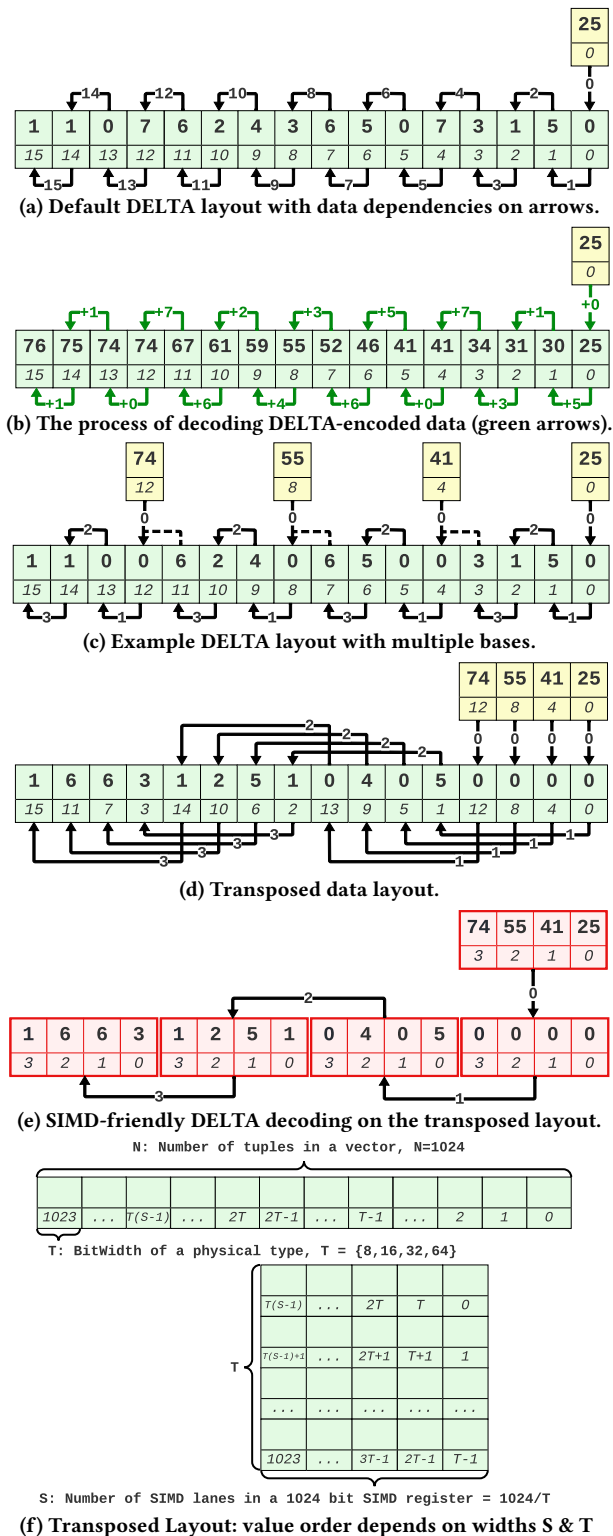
25
0
0
14 12 10 8 6 4 2

| 1 | 1 | 0 | 7 | 6 | 2 | 4 | 3 | 6 | 5 | 0 | 7 | 3 | 1 | 5 | 0 |
|---|---|---|---|---|---|---|---|---|---|---|---|---|---|---|---|
| 15 | 14 | 13 | 12 | 11 | 10 | 9 | 8 | 7 | 6 | 5 | 4 | 3 | 2 | 1 | 0 |

15 13 11 9 7 5 3 1

(a) Default DELTA layout with data dependencies on arrows.

25
0
+0
+1 +7 +2 +3 +5 +7 +1

| 76 | 75 | 74 | 74 | 67 | 61 | 59 | 55 | 52 | 46 | 41 | 41 | 34 | 31 | 30 | 25 |
|---|---|---|---|---|---|---|---|---|---|---|---|---|---|---|---|
| 15 | 14 | 13 | 12 | 11 | 10 | 9 | 8 | 7 | 6 | 5 | 4 | 3 | 2 | 1 | 0 |

+1 +0 +6 +4 +6 +0 +3 +5

(b) The process of decoding DELTA-encoded data (green arrows).

74 55 41 25
12 8 4 0
0 0 0 0
2 2 2 2

| 1 | 1 | 0 | 0 | 6 | 2 | 4 | 0 | 6 | 5 | 0 | 0 | 3 | 1 | 5 | 0 |
|---|---|---|---|---|---|---|---|---|---|---|---|---|---|---|---|
| 15 | 14 | 13 | 12 | 11 | 10 | 9 | 8 | 7 | 6 | 5 | 4 | 3 | 2 | 1 | 0 |

3 1 3 1 3 1 3 1

(c) Example DELTA layout with multiple bases.

| 74 | 55 | 41 | 25 |
|---|---|---|---|
| 12 | 8 | 4 | 0 |

0 0 0 0
2 2 2 2

| 1 | 6 | 6 | 3 | 1 | 2 | 5 | 1 | 0 | 4 | 0 | 5 | 0 | 0 | 0 | 0 |
|---|---|---|---|---|---|---|---|---|---|---|---|---|---|---|---|
| 15 | 11 | 7 | 3 | 14 | 10 | 6 | 2 | 13 | 9 | 5 | 1 | 12 | 8 | 4 | 0 |

3 3 3 3 1 1 1 1

(d) Transposed data layout.

| 74 | 55 | 41 | 25 |
|---|---|---|---|
| 3 | 2 | 1 | 0 |

0
2

| 1 | 6 | 6 | 3 | 1 | 2 | 5 | 1 | 0 | 4 | 0 | 5 | 0 | 0 | 0 | 0 |
|---|---|---|---|---|---|---|---|---|---|---|---|---|---|---|---|
| 3 | 2 | 1 | 0 | 3 | 2 | 1 | 0 | 3 | 2 | 1 | 0 | 3 | 2 | 1 | 0 |

3 1

(e) SIMD-friendly DELTA decoding on the transposed layout.

N: Number of tuples in a vector, N=1024

| 1023 | ... | T(S-1) | ... | 2T | 2T-1 | ... | T-1 | ... | 2 | 1 | 0 |
|---|---|---|---|---|---|---|---|---|---|---|---|

T: BitWidth of a physical type, T = {8,16,32,64}

T

| T(S-1) | ... | 2T | T | 0 |
|---|---|---|---|---|
| T(S-1)+1 | ... | 2T+1 | T+1 | 1 |
| ... | ... | ... | ... | ... |
| 1023 | ... | 3T-1 | 2T-1 | T-1 |

S: Number of SIMD lanes in a 1024 bit SIMD register = 1024/T

(f) Transposed Layout: value order depends on widths S & T